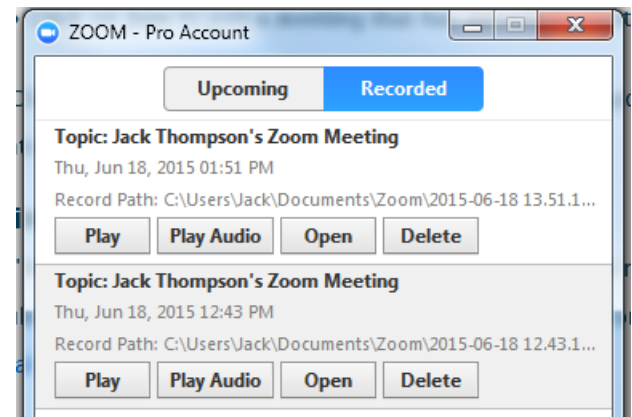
ZOOM - Pro Account

Upcoming
Recorded

Topic: Jack Thompson's Zoom Meeting
Thu, Jun 18, 2015 01:51 PM
Record Path: C:\Users\Jack\Documents\Zoom\2015-06-18 13.51.1...
Play
Play Audio
Open
Delete

Topic: Jack Thompson's Zoom Meeting
Thu, Jun 18, 2015 12:43 PM
Record Path: C:\Users\Jack\Documents\Zoom\2015-06-18 12.43.1...
Play
Play Audio
Open
Delete